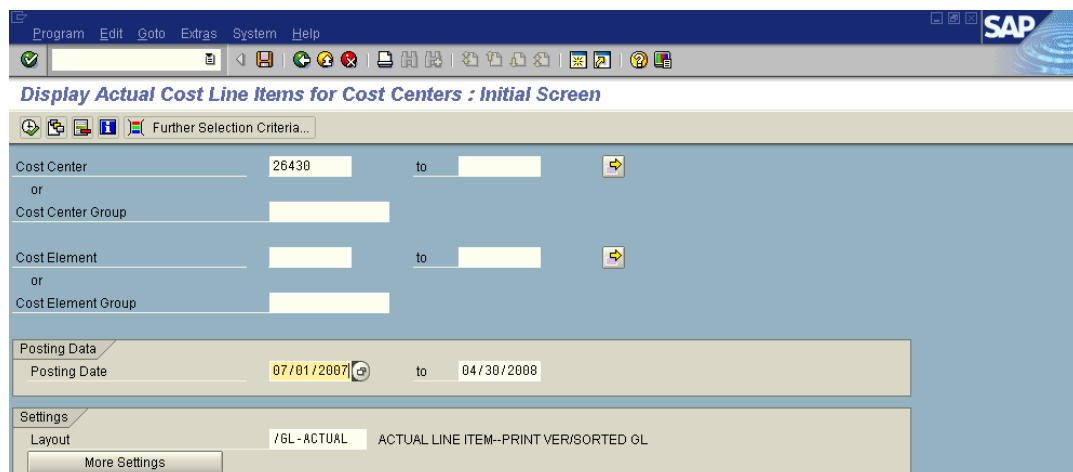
Program Edit Goto Extras System Help

SAP

Display Actual Cost Line Items for Cost Centers : Initial Screen

Further Selection Criteria...

Cost Center 26430 to
or
Cost Center Group

Cost Element to
or
Cost Element Group

Posting Data
Posting Date 07/01/2007 to 04/30/2008

Settings
Layout /GL-ACTUAL ACTUAL LINE ITEM--PRINT VER/SORTED GL
More Settings